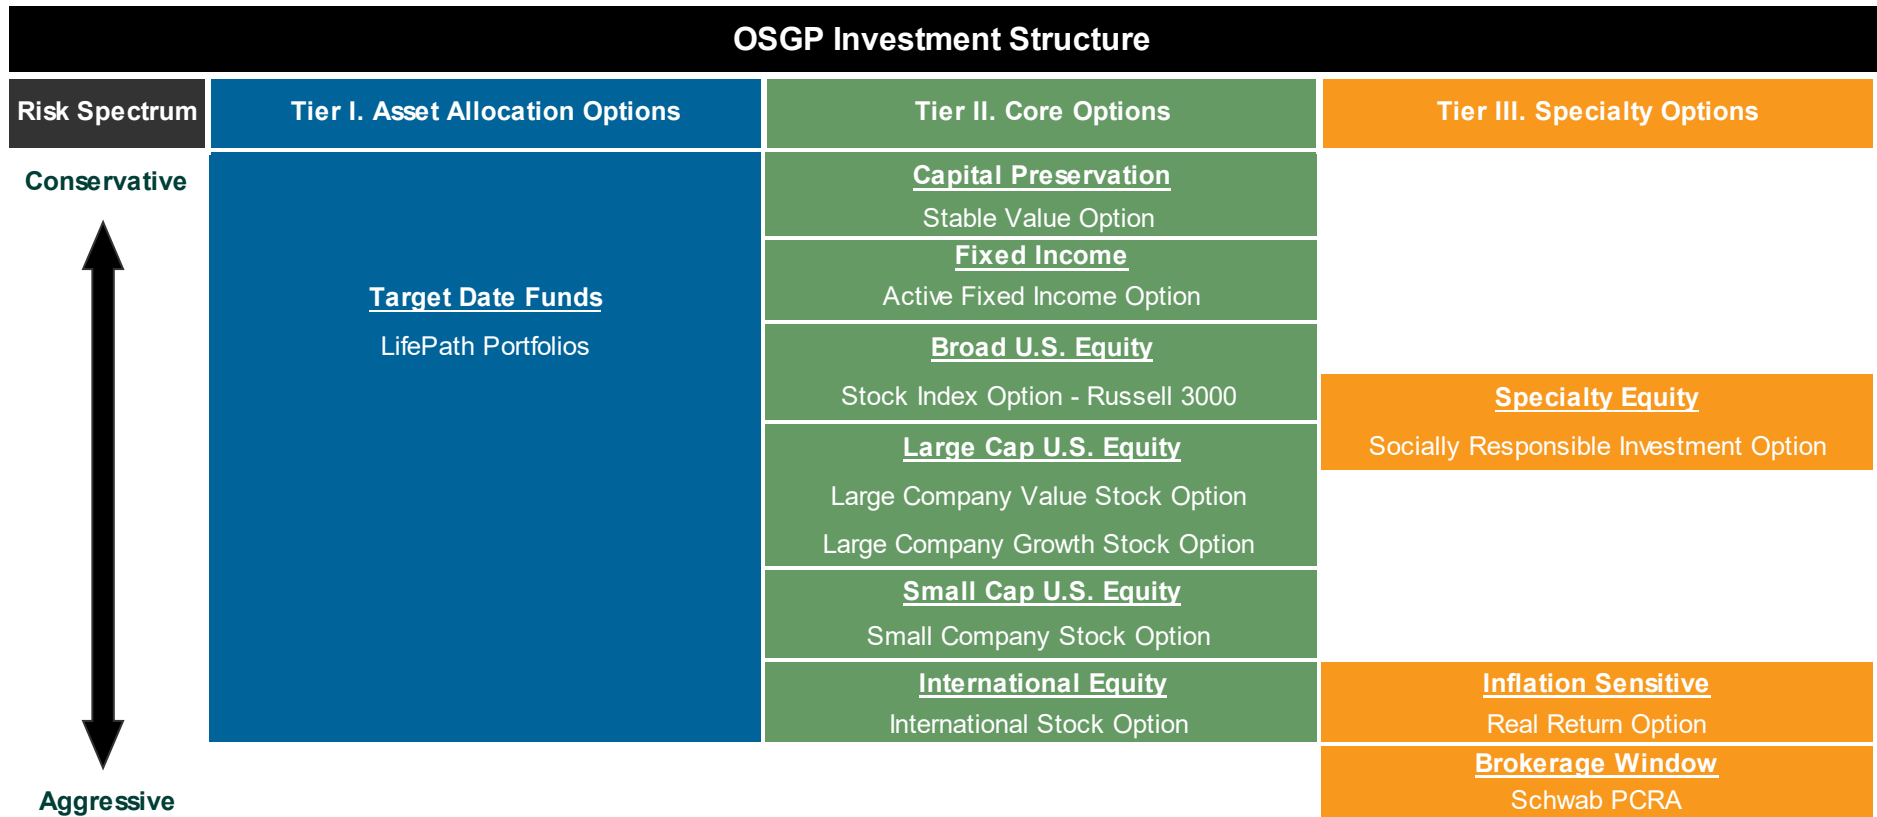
OSGP Investment Structure

| Risk Spectrum | Tier I. Asset Allocation Options | Tier II. Core Options | Tier III. Specialty Options |
|---|---|---|---|
| Conservative | Target Date Funds<br>LifePath Portfolios | Capital Preservation<br>Stable Value Option | |
| | | Fixed Income<br>Active Fixed Income Option | |
| | | Broad U.S. Equity<br>Stock Index Option - Russell 3000 | Specialty Equity<br>Socially Responsible Investment Option |
| | | Large Cap U.S. Equity<br>Large Company Value Stock Option<br>Large Company Growth Stock Option | |
| | | Small Cap U.S. Equity<br>Small Company Stock Option | |
| | | International Equity<br>International Stock Option | Inflation Sensitive<br>Real Return Option |
| Aggressive | | | Brokerage Window<br>Schwab PCRA |